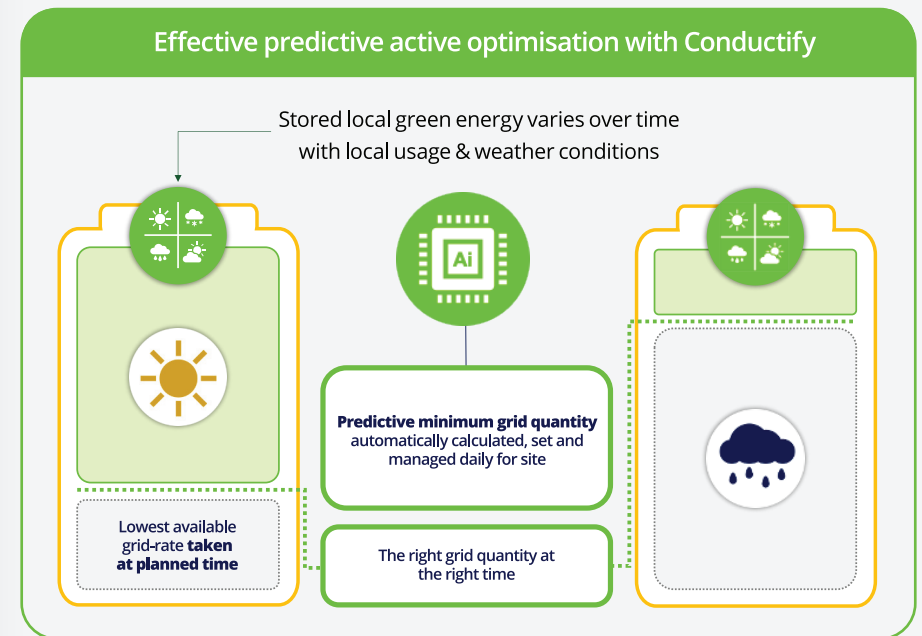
Effective predictive active optimisation with Conductify

Stored local green energy varies over time with local usage & weather conditions

Ai

Predictive minimum grid quantity automatically calculated, set and managed daily for site

Lowest available grid-rate taken at planned time

The right grid quantity at the right time